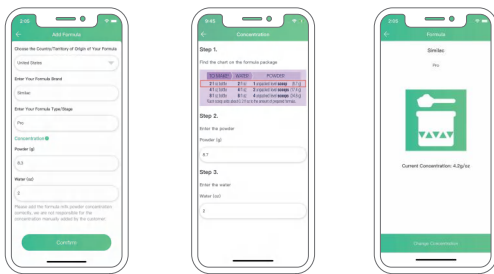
2:05

Add Formula

Choose the Country/Territory of Origin of Your Formula

United States

Enter Your Formula Brand

Similac

Enter Your Formula Type/Stage

Pro

Concentration

Powder (g)

8.7

Water (oz)

2

Please add the formula milk powder concentration correctly, we are not responsible for the concentration manually added by the customer.

Confirm

9:41

Concentration

Step 1.

Find the chart on the formula package

| TO MAKE | WATER | POWDER |
|---|---|---|
| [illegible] | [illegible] | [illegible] |
| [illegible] | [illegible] | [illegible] |
| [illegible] | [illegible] | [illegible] |

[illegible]

Step 2.

Enter the powder

Powder (g)

8.7

Step 3.

Enter the water

Water (oz)

2

2:05

Formula

Similac

Pro

Current Concentration: 4.2g/oz

Change Concentration